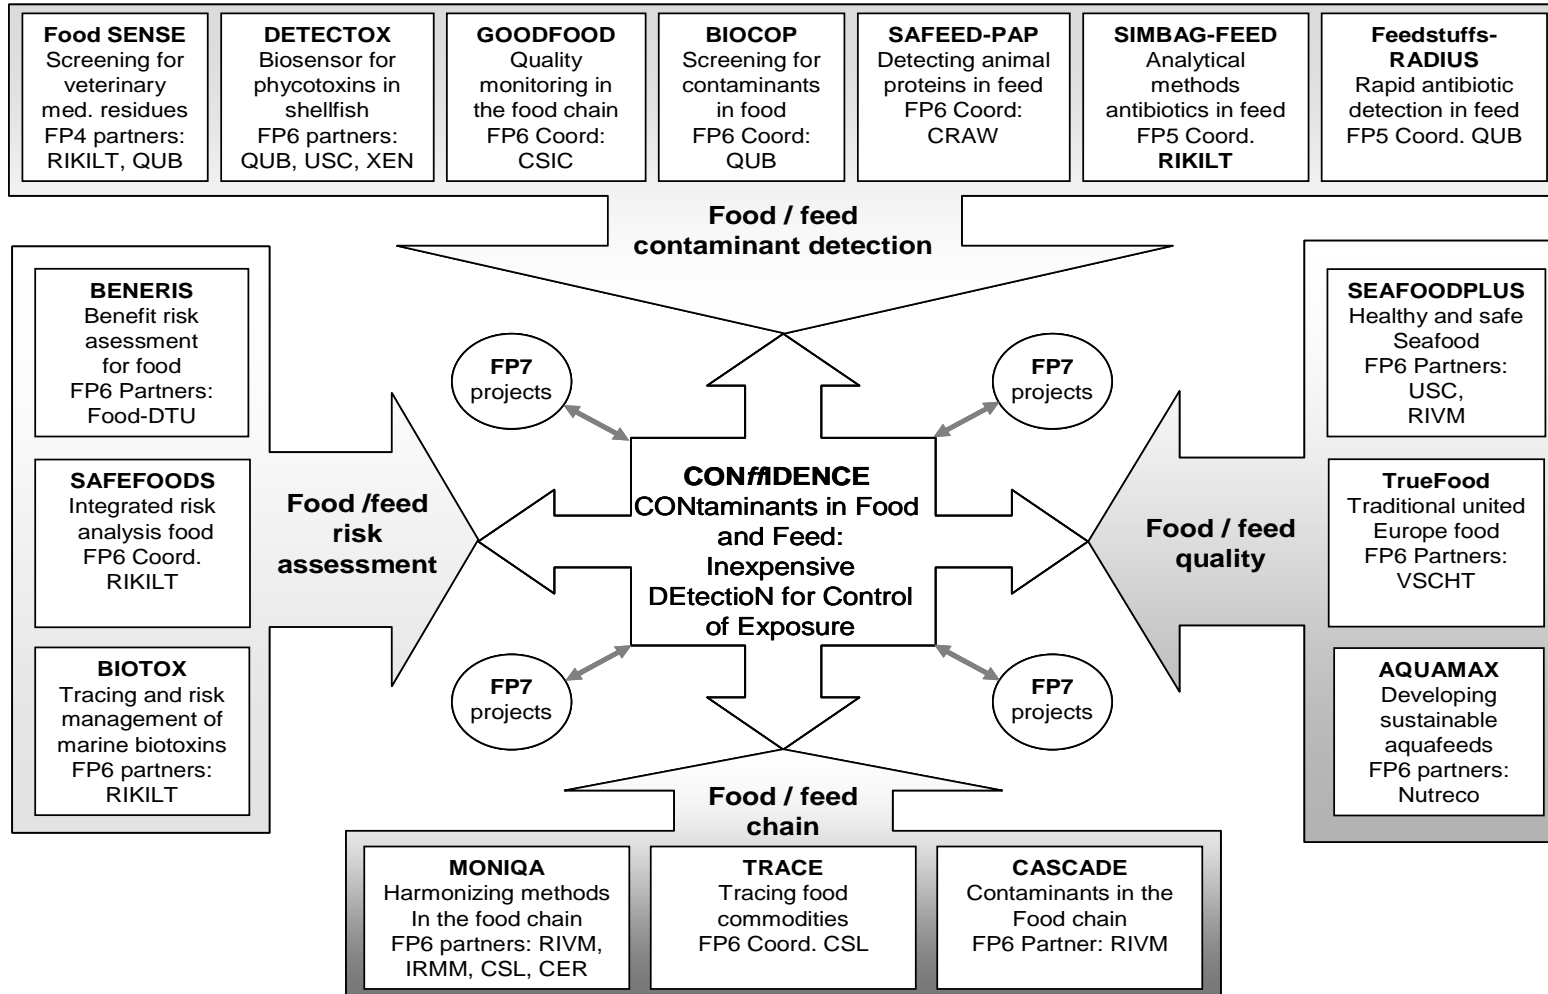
**Food SENSE**
Screening for veterinary med. residues
FP4 partners: RIKILT, QUB

**DETECTOX**
Biosensor for phycotoxins in shellfish
FP6 partners: QUB, USC, XEN

**GOODFOOD**
Quality monitoring in the food chain
FP6 Coord: CSIC

**BIOCOP**
Screening for contaminants in food
FP6 Coord: QUB

**SAFEED-PAP**
Detecting animal proteins in feed
FP6 Coord: CRAW

**SIMBAG-FEED**
Analytical methods antibiotics in feed
FP5 Coord. **RIKILT**

**Feedstuffs-RADIUS**
Rapid antibiotic detection in feed
FP5 Coord. QUB

**Food / feed contaminant detection**

**BENERIS**
Benefit risk asessment for food
FP6 Partners: Food-DTU

**SAFEFOODS**
Integrated risk analysis food
FP6 Coord. RIKILT

**BIOTOX**
Tracing and risk management of marine biotoxins
FP6 partners: RIKILT

**Food /feed risk assessment**

**FP7** projects

**FP7** projects

**CONffIDENCE**
CONtaminants in Food and Feed: Inexpensive DEtectioN for Control of Exposure

**FP7** projects

**FP7** projects

**Food / feed quality**

**SEAFOODPLUS**
Healthy and safe Seafood
FP6 Partners: USC, RIVM

**TrueFood**
Traditional united Europe food
FP6 Partners: VSCHT

**AQUAMAX**
Developing sustainable aquafeeds
FP6 partners: Nutreco

**Food / feed chain**

**MONIQA**
Harmonizing methods In the food chain
FP6 partners: RIVM, IRMM, CSL, CER

**TRACE**
Tracing food commodities
FP6 Coord. CSL

**CASCADE**
Contaminants in the Food chain
FP6 Partner: RIVM